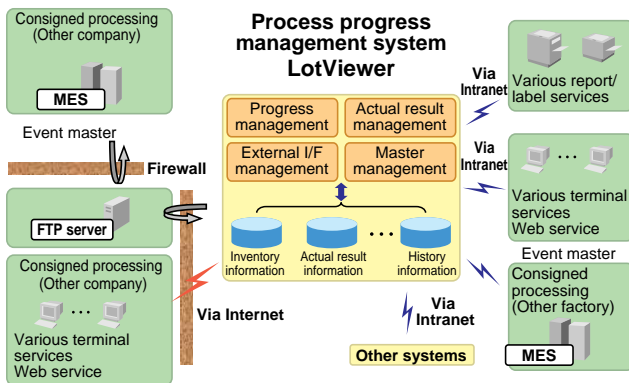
Consigned processing (Other company)

MES

Event master

Firewall

FTP server

Consigned processing (Other company)

…

Various terminal services
Web service

Via Internet

Process progress management system LotViewer

Progress management

Actual result management

External I/F management

Master management

Inventory information

Actual result information

…

History information

Via Intranet

Other systems

Via Intranet

Various report/ label services

Via Intranet

…

Various terminal services
Web service

Event master

Consigned processing (Other factory)

MES